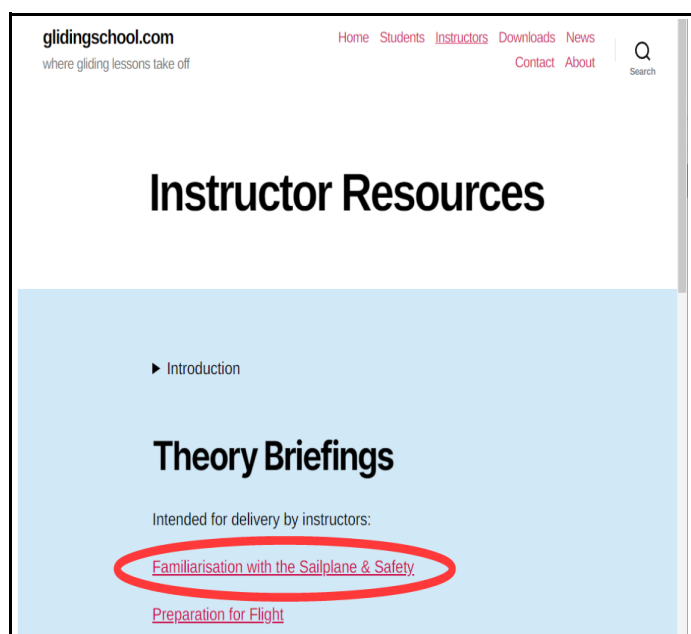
glidingschool.com
where gliding lessons take off

Home Students Instructors Downloads News
Contact About

Search

Instructor Resources

▶ Introduction

Theory Briefings

Intended for delivery by instructors:

Familiarisation with the Sailplane & Safety

Preparation for Flight